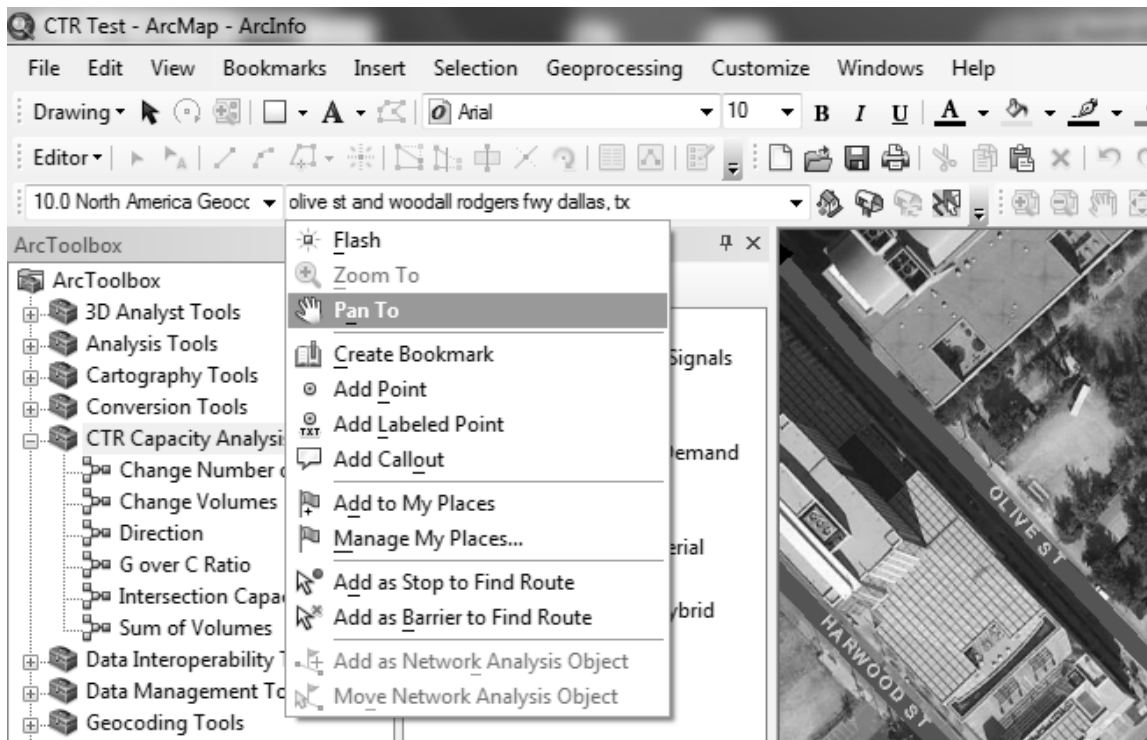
CTR Test - ArcMap - ArcInfo

File Edit View Bookmarks Insert Selection Geoprocessing Customize Windows Help

Drawing ▾ Arial 10 B I U A

Editor ▾

10.0 North America Geocc ▾ olive st and woodall rodgers fwy dallas, tx

ArcToolbox

ArcToolbox
3D Analyst Tools
Analysis Tools
Cartography Tools
Conversion Tools
CTR Capacity Analysi
Change Number o
Change Volumes
Direction
G over C Ratio
Intersection Capa
Sum of Volumes
Data Interoperability T
Data Management To
Geocoding Tools

Flash
Zoom To
Pan To
Create Bookmark
Add Point
Add Labeled Point
Add Callout
Add to My Places
Manage My Places...
Add as Stop to Find Route
Add as Barrier to Find Route
Add as Network Analysis Object
Move Network Analysis Object

Signals
Demand
erial
ybrid

OLIVE ST
HARWOOD ST